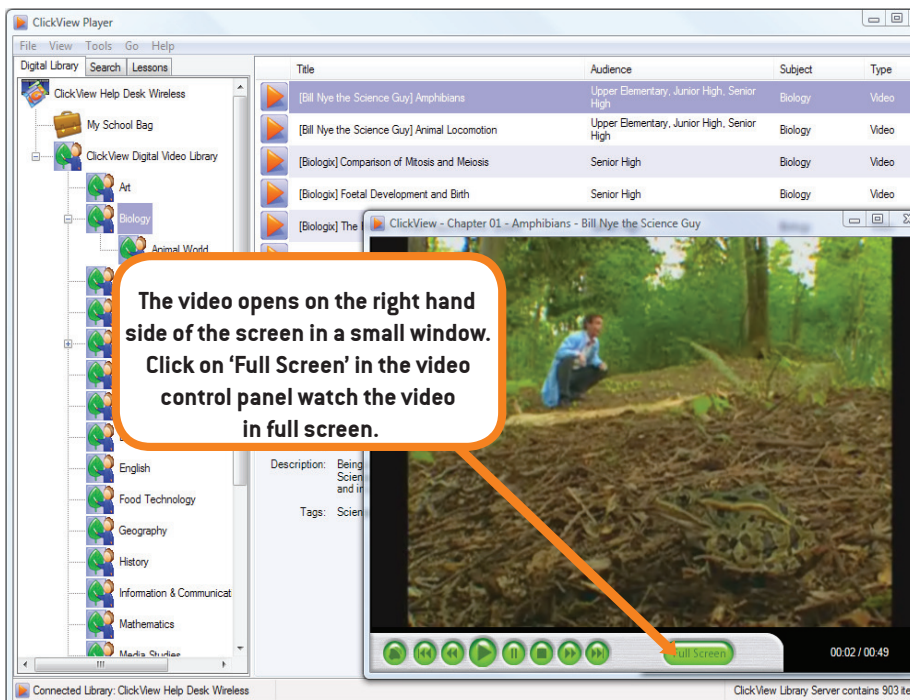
ClickView Player

File View Tools Go Help

Digital Library Search Lessons

ClickView Help Desk Wireless

My School Bag

ClickView Digital Video Library

Art

Biology

Animal World

English

Food Technology

Geography

History

Information & Communicat

Mathematics

Media Studies

| Title | Audience | Subject | Type |
|---|---|---|---|
| [Bill Nye the Science Guy] Amphibians | Upper Elementary, Junior High, Senior High | Biology | Video |
| [Bill Nye the Science Guy] Animal Locomotion | Upper Elementary, Junior High, Senior High | Biology | Video |
| [Biologix] Comparison of Mitosis and Meiosis | Senior High | Biology | Video |
| [Biologix] Foetal Development and Birth | Senior High | Biology | Video |
| [Biologix] The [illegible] | | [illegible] | |

ClickView - Chapter 01 - Amphibians - Bill Nye the Science Guy

The video opens on the right hand side of the screen in a small window. Click on 'Full Screen' in the video control panel watch the video in full screen.

Description: Being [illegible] Scien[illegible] and in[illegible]

Tags: Scien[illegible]

Full Screen

00:02 / 00:49

Connected Library: ClickView Help Desk Wireless

ClickView Library Server contains 903 ite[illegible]